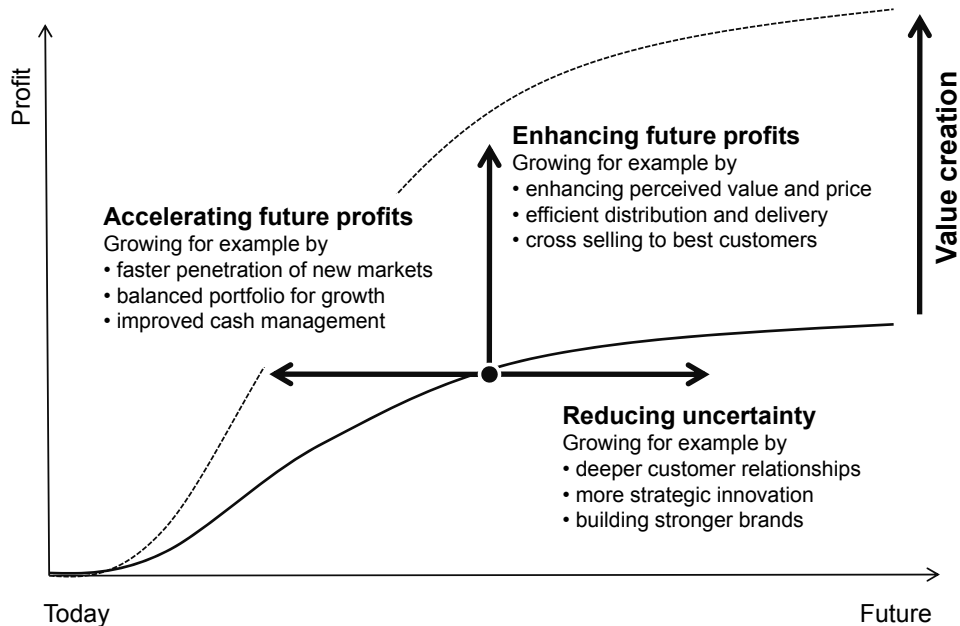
Profit

Enhancing future profits
Growing for example by
• enhancing perceived value and price
• efficient distribution and delivery
• cross selling to best customers

Value creation

Accelerating future profits
Growing for example by
• faster penetration of new markets
• balanced portfolio for growth
• improved cash management

Reducing uncertainty
Growing for example by
• deeper customer relationships
• more strategic innovation
• building stronger brands

Today

Future